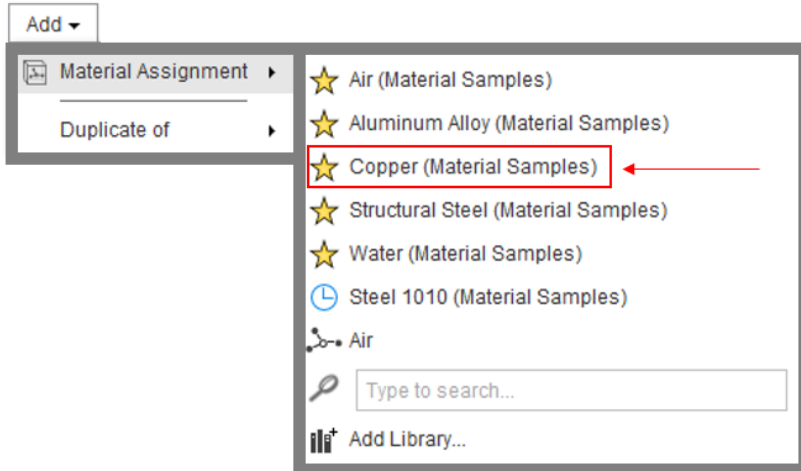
Add

Material Assignment

Duplicate of

Air (Material Samples)

Aluminum Alloy (Material Samples)

Copper (Material Samples)

Structural Steel (Material Samples)

Water (Material Samples)

Steel 1010 (Material Samples)

Air

Type to search...

Add Library...